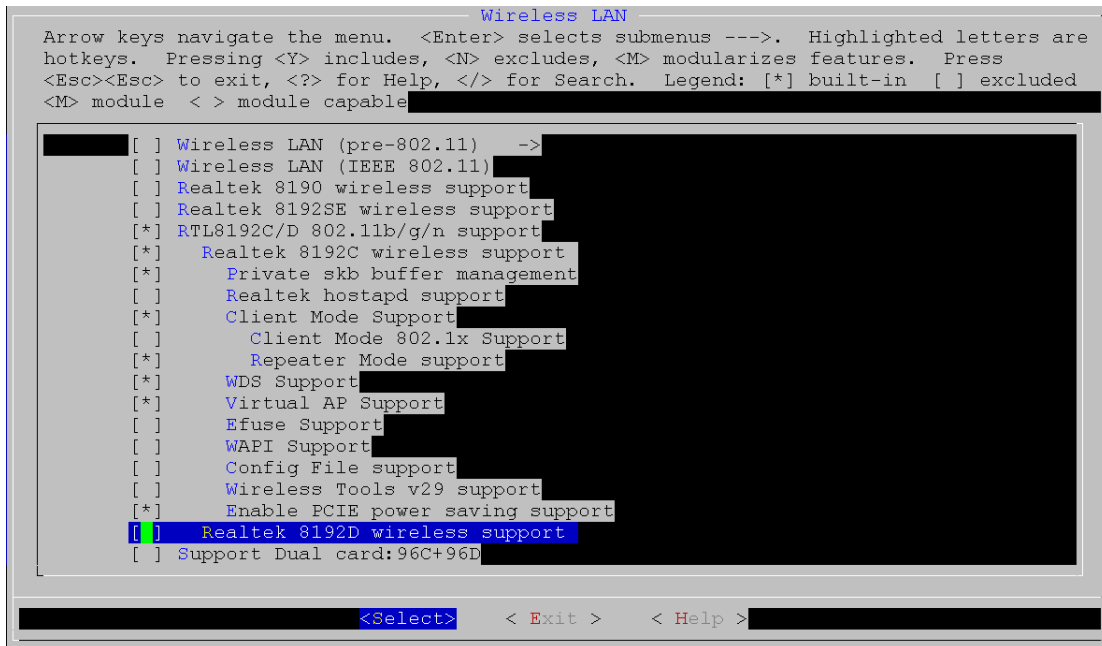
Wireless LAN

Arrow keys navigate the menu. <Enter> selects submenus --->. Highlighted letters are hotkeys. Pressing <Y> includes, <N> excludes, <M> modularizes features. Press <Esc><Esc> to exit, <?> for Help, </> for Search. Legend: [*] built-in [ ] excluded <M> module < > module capable

[ ] Wireless LAN (pre-802.11) --->
[ ] Wireless LAN (IEEE 802.11)
[ ] Realtek 8190 wireless support
[ ] Realtek 8192SE wireless support
[*] RTL8192C/D 802.11b/g/n support
[*] Realtek 8192C wireless support
[*] Private skb buffer management
[ ] Realtek hostapd support
[*] Client Mode Support
[ ] Client Mode 802.1x Support
[*] Repeater Mode support
[*] WDS Support
[*] Virtual AP Support
[ ] Efuse Support
[ ] WAPI Support
[ ] Config File support
[ ] Wireless Tools v29 support
[*] Enable PCIE power saving support
[ ] Realtek 8192D wireless support
[ ] Support Dual card:96C+96D

<Select> < Exit > < Help >